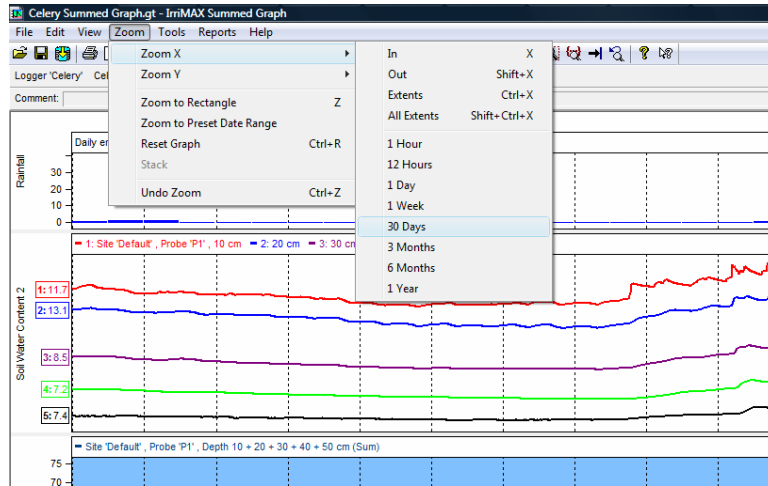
Celery Summed Graph.gt - IrriMAX Summed Graph

File Edit View Zoom Tools Reports Help

Logger 'Celery' Cel

Comment:

Zoom X
Zoom Y
Zoom to Rectangle Z
Zoom to Preset Date Range
Reset Graph Ctrl+R
Stack
Undo Zoom Ctrl+Z

In X
Out Shift+X
Extents Ctrl+X
All Extents Shift+Ctrl+X
1 Hour
12 Hours
1 Day
1 Week
30 Days
3 Months
6 Months
1 Year

Daily er

Rainfall
30
20
10
0

1: Site 'Default', Probe 'P1', 10 cm 2: 20 cm 3: 30 cm

Soil Water Content 2
1: 11.7
2: 13.1
3: 8.5
4: 7.2
5: 7.4

Site 'Default', Probe 'P1', Depth 10 + 20 + 30 + 40 + 50 cm (Sum)
75
70